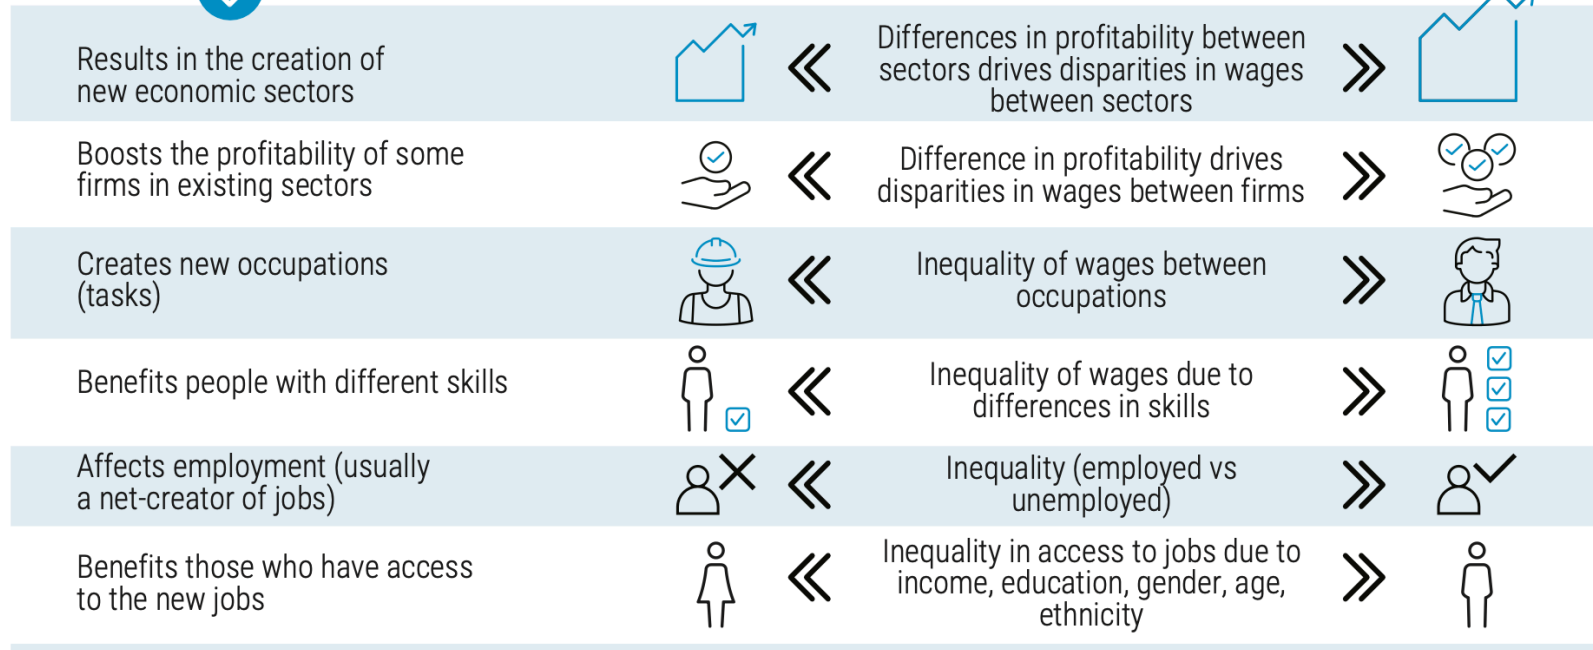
Results in the creation of new economic sectors

Differences in profitability between sectors drives disparities in wages between sectors

Boosts the profitability of some firms in existing sectors

Difference in profitability drives disparities in wages between firms

Creates new occupations (tasks)

Inequality of wages between occupations

Benefits people with different skills

Inequality of wages due to differences in skills

Affects employment (usually a net-creator of jobs)

Inequality (employed vs unemployed)

Benefits those who have access to the new jobs

Inequality in access to jobs due to income, education, gender, age, ethnicity